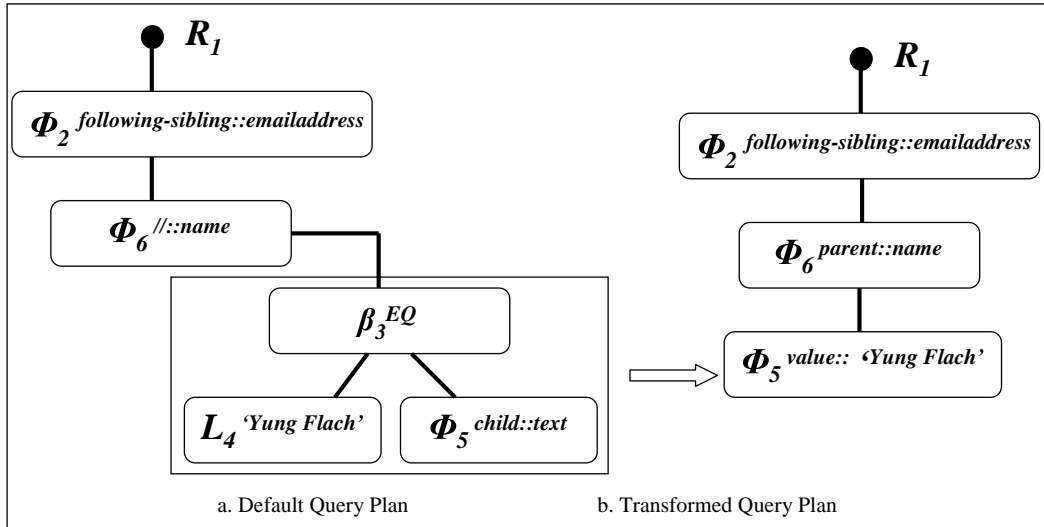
$R_1$

$\Phi_2$ following-sibling::emailaddress

$\Phi_6$ //::name

$\beta_3$ EQ

$L_4$ 'Yung Flach'

$\Phi_5$ child::text

$R_1$

$\Phi_2$ following-sibling::emailaddress

$\Phi_6$ parent::name

$\Phi_5$ value:: 'Yung Flach'

a. Default Query Plan

b. Transformed Query Plan